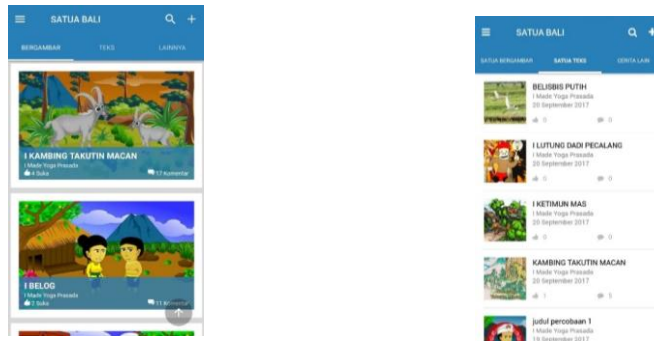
SATUA BALI

BERGAMBAR

TEKS

LAINNYA

I KAMBING TAKUTIN MACAN

I Made Yoga Prasada

4 Suka

17 Komentar

I BELOG

I Made Yoga Prasada

2 Suka

11 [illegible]

SATUA BALI

SATUA BERGAMBAR

SATUA TEKS

CERITA LAIN

BELISBIS PUTIH

I Made Yoga Prasada

20 September 2017

0

0

I LUTUNG DADI PECALANG

I Made Yoga Prasada

20 September 2017

0

0

I KETIMUN MAS

I Made Yoga Prasada

20 September 2017

0

0

KAMBING TAKUTIN MACAN

I Made Yoga Prasada

20 September 2017

1

3

judul percobaan 1

I Made Yoga Prasada

19 September 2017